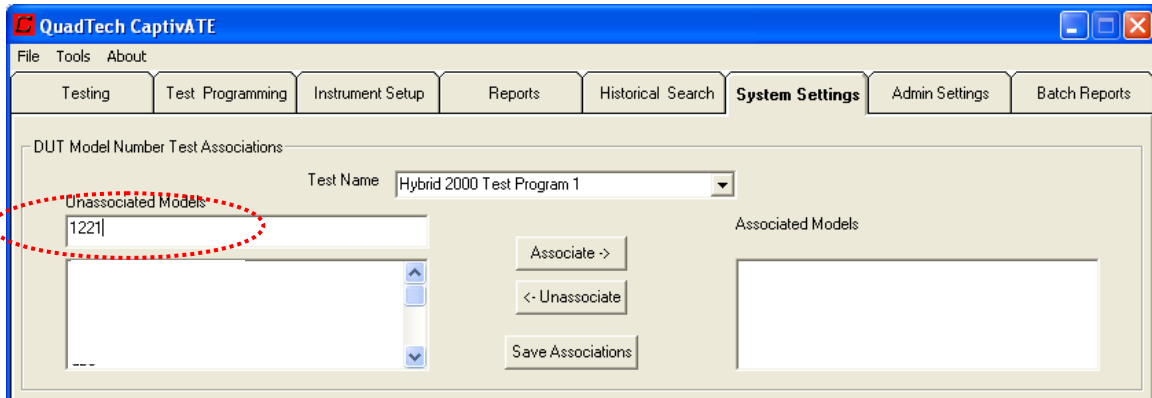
QuadTech CaptivATE

File Tools About

Testing | Test Programming | Instrument Setup | Reports | Historical Search | System Settings | Admin Settings | Batch Reports

DUT Model Number Test Associations

Test Name Hybrid 2000 Test Program 1

Unassociated Models

1221

Associate ->

<- Unassociate

Save Associations

Associated Models